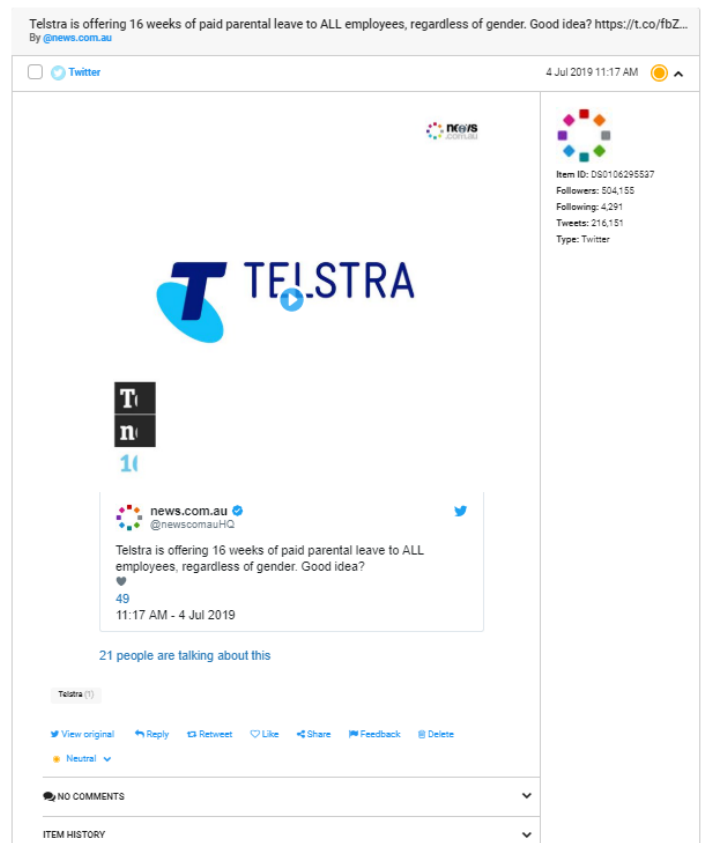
Telstra is offering 16 weeks of paid parental leave to ALL employees, regardless of gender. Good idea? https://t.co/fbZ...
By @news.com.au

Twitter

4 Jul 2019 11:17 AM

news.com.au

TELSTRA

T
n
16

Item ID: DS0106295537
Followers: 504,155
Following: 4,291
Tweets: 216,151
Type: Twitter

news.com.au
@newscomauHQ

Telstra is offering 16 weeks of paid parental leave to ALL employees, regardless of gender. Good idea?
49
11:17 AM - 4 Jul 2019

21 people are talking about this

Telstra (1)

View original Reply Retweet Like Share Feedback Delete

Neutral

NO COMMENTS

ITEM HISTORY